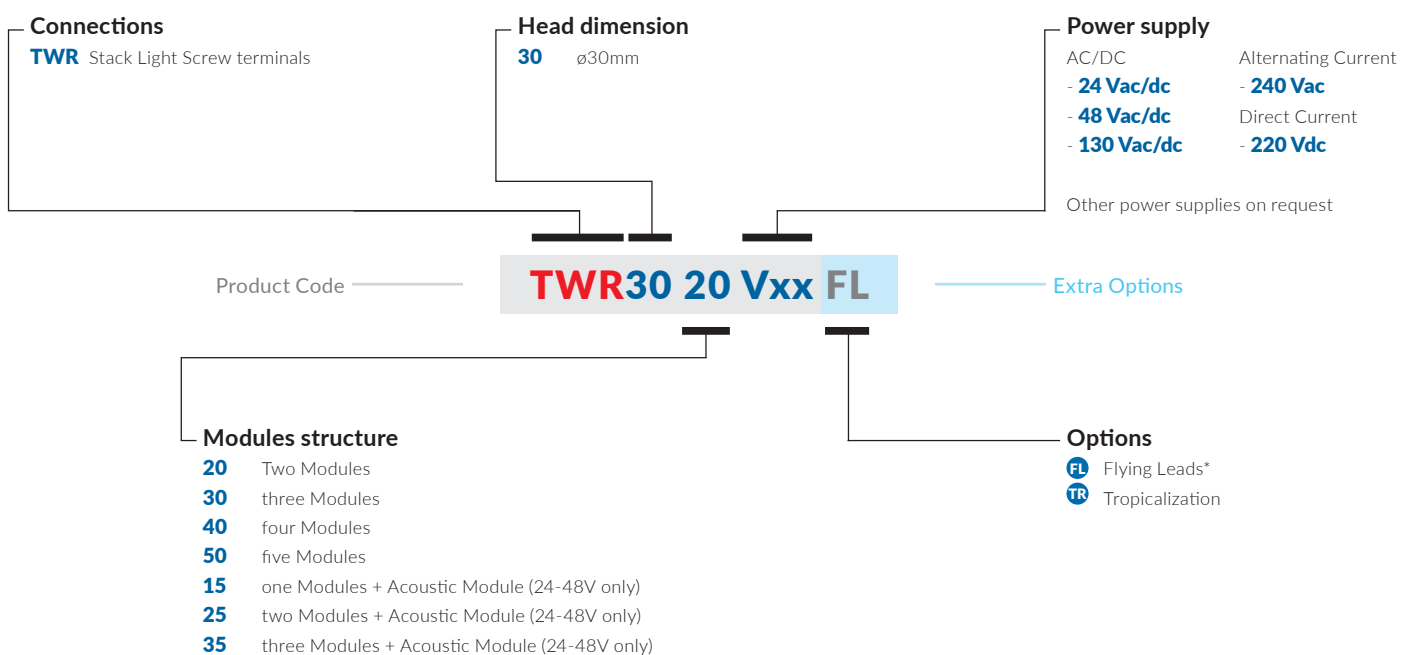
Connections
TWR Stack Light Screw terminals

Head dimension
30 ø30mm

Power supply
AC/DC
- 24 Vac/dc
- 48 Vac/dc
- 130 Vac/dc

Alternating Current
- 240 Vac
Direct Current
- 220 Vdc

Other power supplies on request

Product Code

TWR30 20 Vxx FL

Extra Options

Modules structure
20 Two Modules
30 three Modules
40 four Modules
50 five Modules
15 one Modules + Acoustic Module (24-48V only)
25 two Modules + Acoustic Module (24-48V only)
35 three Modules + Acoustic Module (24-48V only)

Options
FL Flying Leads*
TR Tropicalization